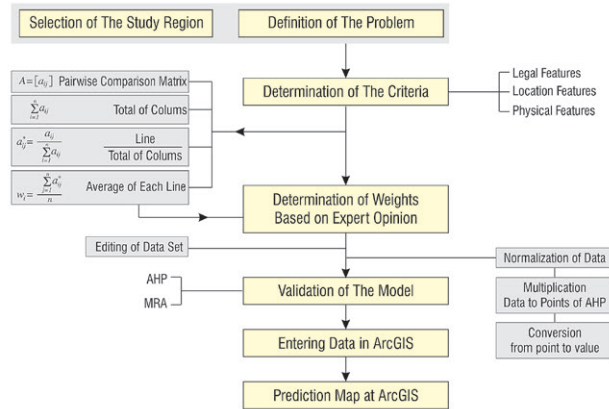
Selection of The Study Region

Definition of The Problem

$A=[a_{ij}]$ Pairwise Comparison Matrix

$\sum_{i=1}^{n} a_{ij}$ Total of Colums

$a_{ij}^{*}=\frac{a_{ij}}{\sum_{i=1}^{n} a_{ij}}$ $\frac{\text{Line}}{\text{Total of Colums}}$

$w_i=\frac{\sum_{j=1}^{n} a_{ij}^{*}}{n}$ Average of Each Line

Determination of The Criteria

Legal Features

Location Features

Physical Features

Determination of Weights Based on Expert Opinion

Editing of Data Set

Normalization of Data

AHP

MRA

Validation of The Model

Multiplication Data to Points of AHP

Conversion from point to value

Entering Data in ArcGIS

Prediction Map at ArcGIS